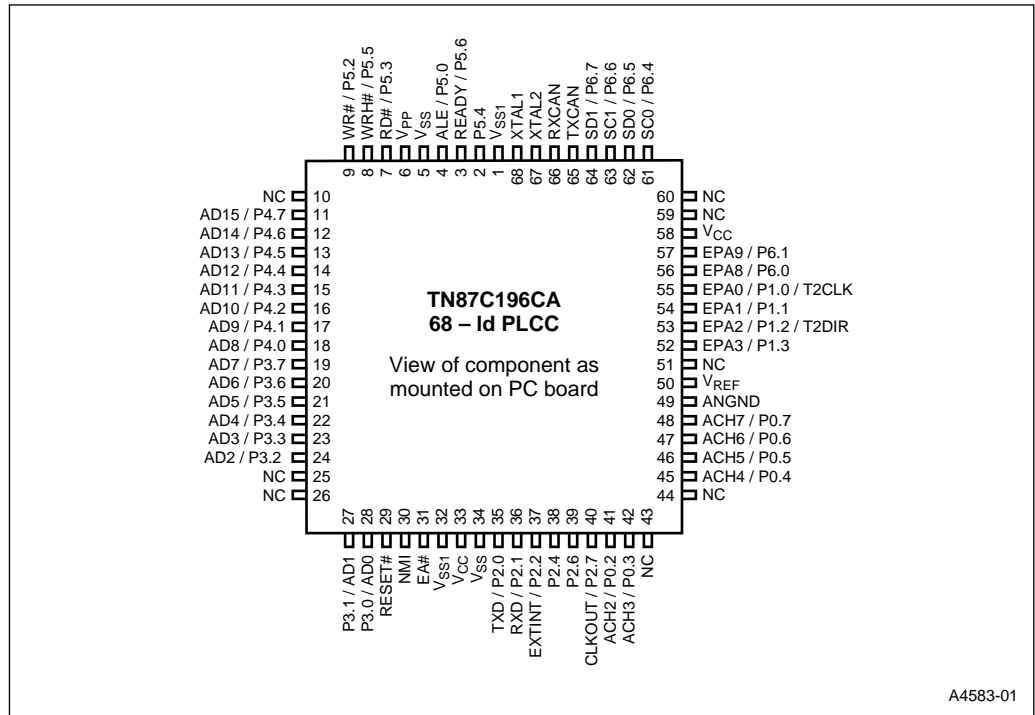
WR# / P5.2
WRH# / P5.5
RD# / P5.3
$V_{PP}$
$V_{SS}$
ALE / P5.0
READY / P5.6
P5.4
$V_{SS1}$
XTAL1
XTAL2
RXCAN
TXCAN
SD1 / P6.7
SC1 / P6.6
SD0 / P6.5
SC0 / P6.4

9 8 7 6 5 4 3 2 1 68 67 66 65 64 63 62 61

NC 10
AD15 / P4.7 11
AD14 / P4.6 12
AD13 / P4.5 13
AD12 / P4.4 14
AD11 / P4.3 15
AD10 / P4.2 16
AD9 / P4.1 17
AD8 / P4.0 18
AD7 / P3.7 19
AD6 / P3.6 20
AD5 / P3.5 21
AD4 / P3.4 22
AD3 / P3.3 23
AD2 / P3.2 24
NC 25
NC 26

TN87C196CA
68 – ld PLCC

View of component as mounted on PC board

60 NC
59 NC
58 $V_{CC}$
57 EPA9 / P6.1
56 EPA8 / P6.0
55 EPA0 / P1.0 / T2CLK
54 EPA1 / P1.1
53 EPA2 / P1.2 / T2DIR
52 EPA3 / P1.3
51 NC
50 $V_{REF}$
49 ANGND
48 ACH7 / P0.7
47 ACH6 / P0.6
46 ACH5 / P0.5
45 ACH4 / P0.4
44 NC

27 28 29 30 31 32 33 34 35 36 37 38 39 40 41 42 43

P3.1 / AD1
P3.0 / AD0
RESET#
NMI
EA#
$V_{SS1}$
$V_{CC}$
$V_{SS}$
TXD / P2.0
RXD / P2.1
EXTINT / P2.2
P2.4
P2.6
CLKOUT / P2.7
ACH2 / P0.2
ACH3 / P0.3
NC

A4583-01